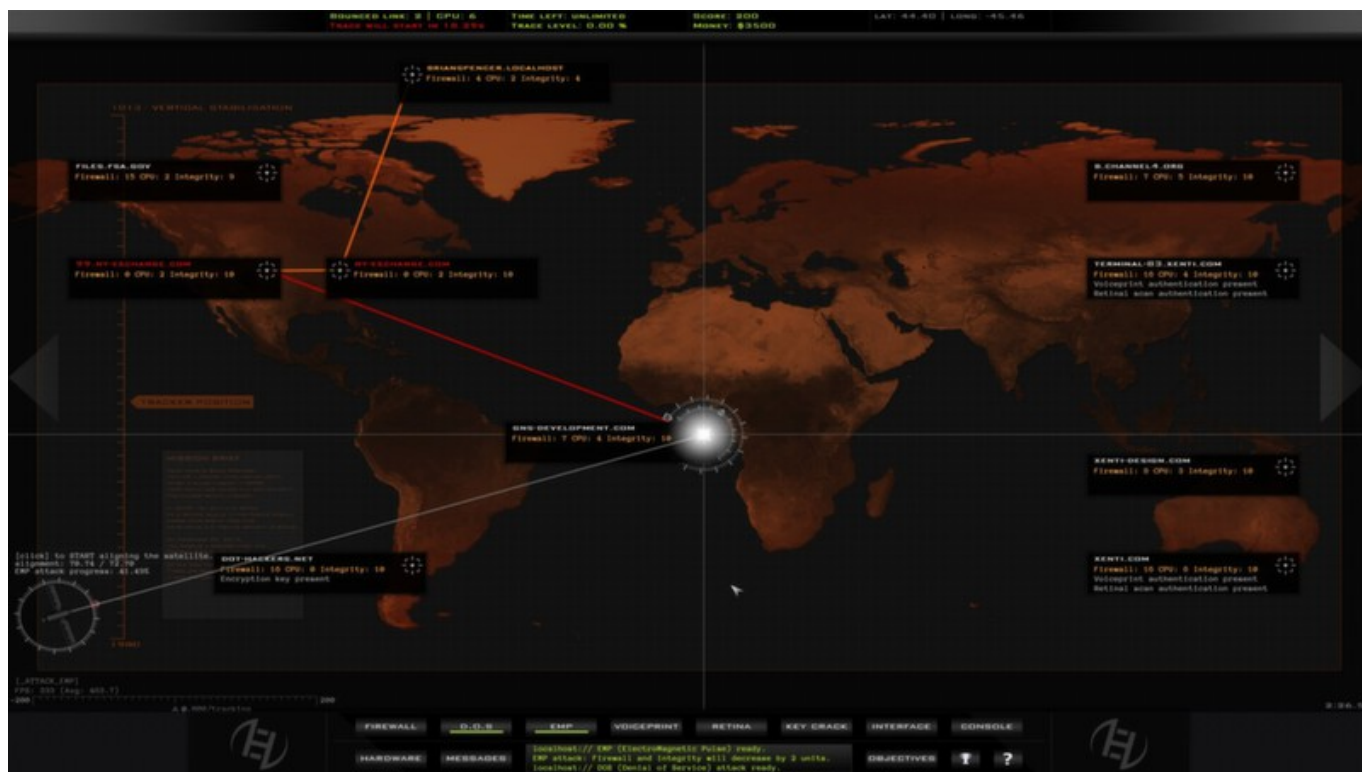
BOUNCED LINK: 2 | CPU: 6
TRACE WILL START IN 10.23s
TIME LEFT: UNLIMITED
TRACE LEVEL: 0.00 %
SCORE: 300
MONEY: $3500
LAT: 44.40 | LONG: -45.46

BRIANSPENCER.LOCALHOST
Firewall: 4 CPU: 2 Integrity: 4

FILES.FSA.GOV
Firewall: 15 CPU: 2 Integrity: 9

B.CHANNEL4.ORG
Firewall: 7 CPU: 5 Integrity: 10

T9.MY-EXCHANGE.COM
Firewall: 0 CPU: 2 Integrity: 10

MY-EXCHANGE.COM
Firewall: 0 CPU: 2 Integrity: 10

TERMINAL-03.XENTI.COM
Firewall: 16 CPU: 4 Integrity: 10
Voiceprint authentication present
Retinal scan authentication present

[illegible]

GNS-DEVELOPMENT.COM
Firewall: 7 CPU: 4 Integrity: 10

XENTI-DESIGN.COM
Firewall: 5 CPU: 3 Integrity: 10

[click] to START aligning the satellite.
alignment: 78.74 / 72.70
EMP attack progress: 43.49%

DOT-HACKERS.NET
Firewall: 16 CPU: 8 Integrity: 10
Encryption key present

XENTI.COM
Firewall: 16 CPU: 8 Integrity: 10
Voiceprint authentication present
Retinal scan authentication present

[_ATTACK_EMP]
FPS: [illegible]

FIREWALL
D.O.S
EMP
VOICEPRINT
RETINA
KEY CRACK
INTERFACE
CONSOLE
HARDWARE
MESSAGES
localhost:// EMP (ElectroMagnetic Pulse) ready.
EMP attack: Firewall and Integrity will decrease by 3 units.
localhost:// DOS (Denial of Service) attack ready.
OBJECTIVES
?